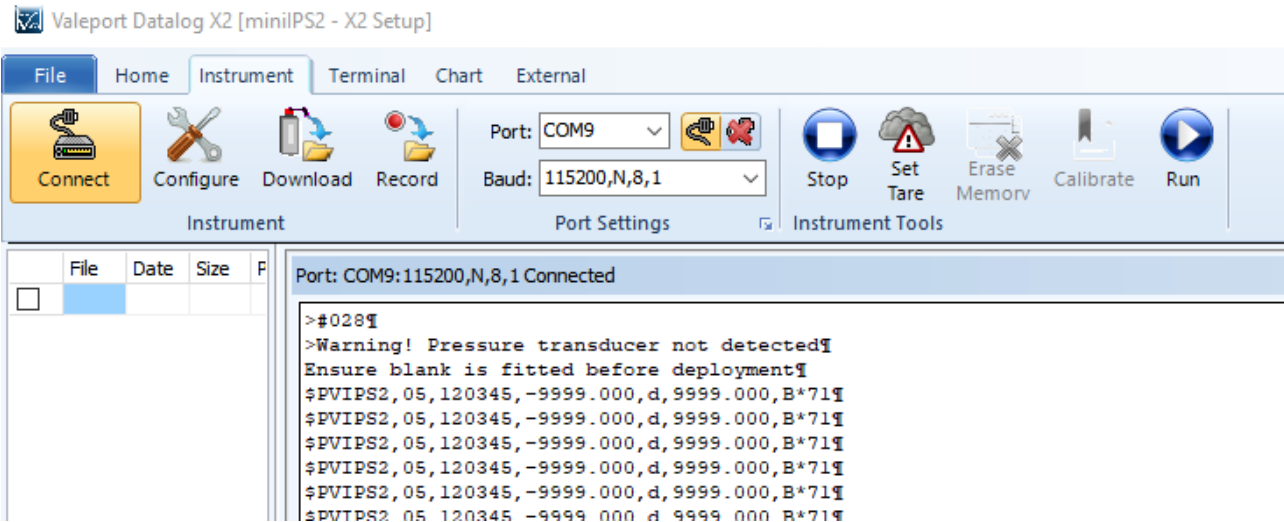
Valeport Datalog X2 [miniIPS2 - X2 Setup]

File Home Instrument Terminal Chart External

Connect Configure Download Record
Instrument

Port: COM9
Baud: 115200,N,8,1
Port Settings

Stop Set Tare Erase Memory Calibrate Run
Instrument Tools

| | File | Date | Size | P |
|---|---|---|---|---|
| ☐ | | | | |

Port: COM9:115200,N,8,1 Connected

>#028¶
>Warning! Pressure transducer not detected¶
Ensure blank is fitted before deployment¶
$PVIPS2,05,120345,-9999.000,d,9999.000,B*71¶
$PVIPS2,05,120345,-9999.000,d,9999.000,B*71¶
$PVIPS2,05,120345,-9999.000,d,9999.000,B*71¶
$PVIPS2,05,120345,-9999.000,d,9999.000,B*71¶
$PVIPS2,05,120345,-9999.000,d,9999.000,B*71¶
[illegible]